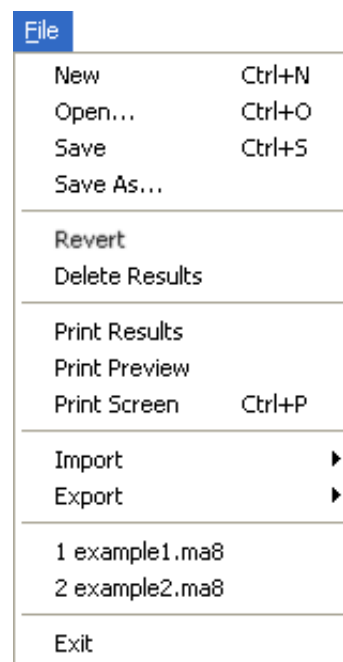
File

| | |
|---|---|
| New | Ctrl+N |
| Open... | Ctrl+O |
| Save | Ctrl+S |
| Save As... | |

Revert
Delete Results

| | |
|---|---|
| Print Results | |
| Print Preview | |
| Print Screen | Ctrl+P |

Import
Export

1 example1.ma8
2 example2.ma8

Exit